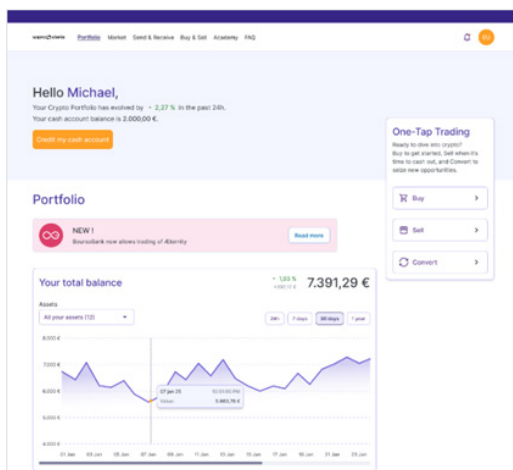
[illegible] Portfolio Market Send & Receive Buy & Sell Academy FAQ

Hello Michael,

Your Crypto Portfolio has evolved by + 2,27 % in the past 24h.

Your cash account balance is 2.000,00 €.

Credit my cash account

One-Tap Trading

Ready to dive into crypto? Buy to get started, Sell when it's time to cash out, and Convert to seize new opportunities.

Buy

Sell

Convert

Portfolio

NEW !

BoursoBank now allows trading of Æternity

Read more

Your total balance

+ 1,93 %

+ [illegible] €

7.391,29 €

Assets

All your assets (12)

24h

7 days

30 days

1 year

8.000 €

7.000 €

6.000 €

5.000 €

4.000 €

07 Jan 25 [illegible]

Value 5.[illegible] €

01 Jan 03 Jan 05 Jan 07 Jan 09 Jan 11 Jan 13 Jan 15 Jan 17 Jan 19 Jan 21 Jan 23 Jan